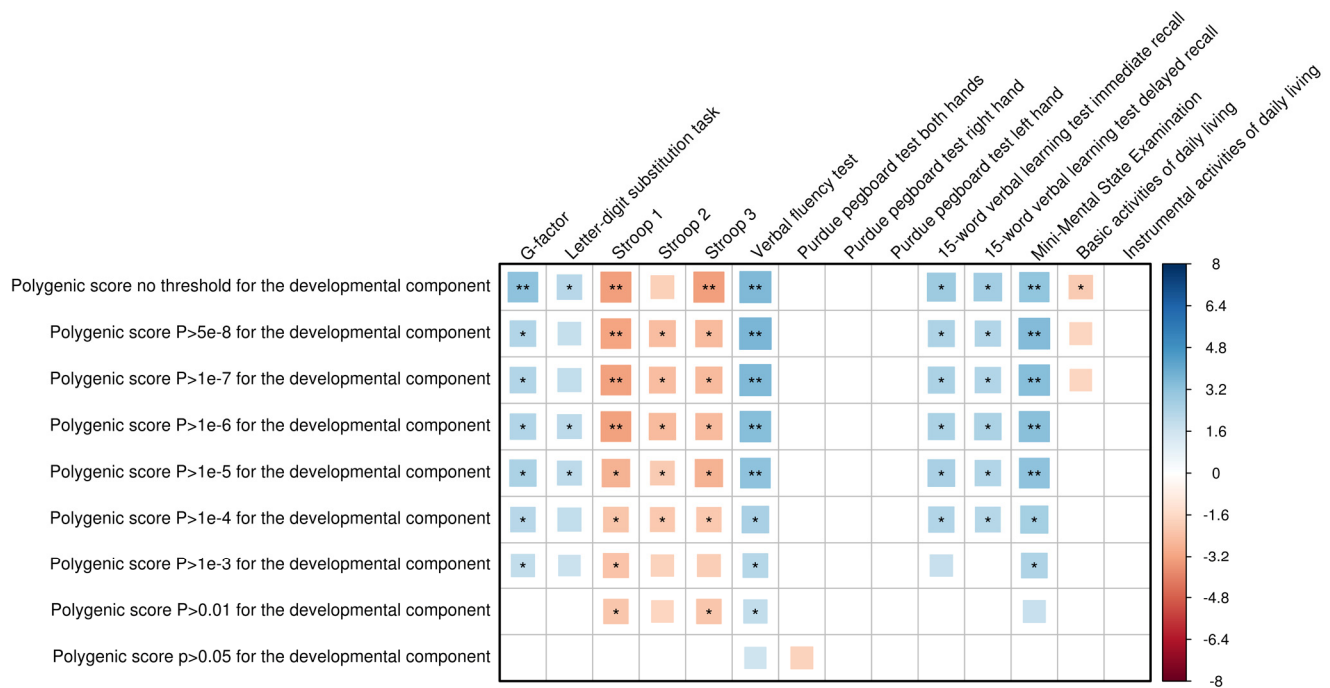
G-factor
Letter-digit substitution task
Stroop 1
Stroop 2
Stroop 3
Verbal fluency test
Purdue pegboard test both hands
Purdue pegboard test right hand
Purdue pegboard test left hand
15-word verbal learning test immediate recall
15-word verbal learning test delayed recall
Mini-Mental State Examination
Basic activities of daily living
Instrumental activities of daily living

| | G-factor | Letter-digit substitution task | Stroop 1 | Stroop 2 | Stroop 3 | Verbal fluency test | Purdue pegboard test both hands | Purdue pegboard test right hand | Purdue pegboard test left hand | 15-word verbal learning test immediate recall | 15-word verbal learning test delayed recall | Mini-Mental State Examination | Basic activities of daily living | Instrumental activities of daily living |
|---|---|---|---|---|---|---|---|---|---|---|---|---|---|---|
| Polygenic score no threshold for the developmental component | ** | * | ** | | ** | ** | | | | * | * | ** | * | |
| Polygenic score P>5e-8 for the developmental component | * | | ** | * | * | ** | | | | * | * | ** | | |
| Polygenic score P>1e-7 for the developmental component | * | | ** | * | * | ** | | | | * | * | ** | | |
| Polygenic score P>1e-6 for the developmental component | * | * | ** | * | * | ** | | | | * | * | ** | | |
| Polygenic score P>1e-5 for the developmental component | * | * | * | * | * | ** | | | | * | * | ** | | |
| Polygenic score P>1e-4 for the developmental component | * | | * | * | * | * | | | | * | * | * | | |
| Polygenic score P>1e-3 for the developmental component | * | | * | | | * | | | | | | * | | |
| Polygenic score P>0.01 for the developmental component | | | * | | * | * | | | | | | | | |
| Polygenic score p>0.05 for the developmental component | | | | | | | | | | | | | | |

8
6.4
4.8
3.2
1.6
0
-1.6
-3.2
-4.8
-6.4
-8